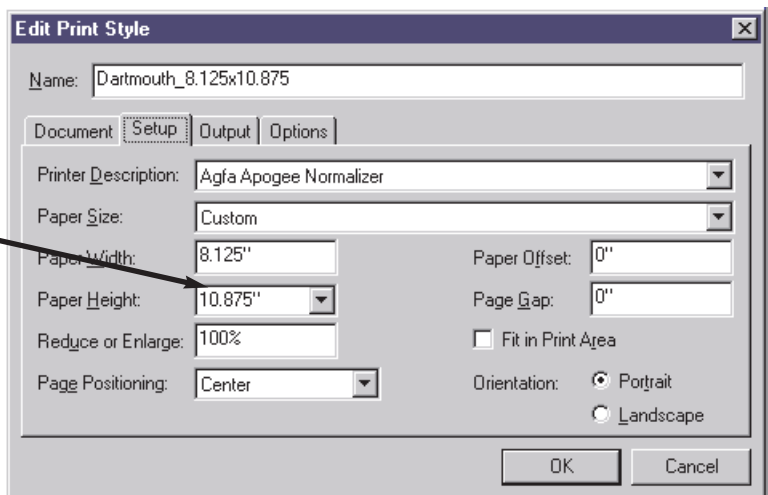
Edit Print Style

Name: Dartmouth_8.125x10.875

Document | Setup | Output | Options

Printer Description: Agfa Apogee Normalizer

Paper Size: Custom

Paper Width: 8.125"

Paper Offset: 0"

Paper Height: 10.875"

Page Gap: 0"

Reduce or Enlarge: 100%

Fit in Print Area

Page Positioning: Center

Orientation: Portrait

Landscape

OK

Cancel